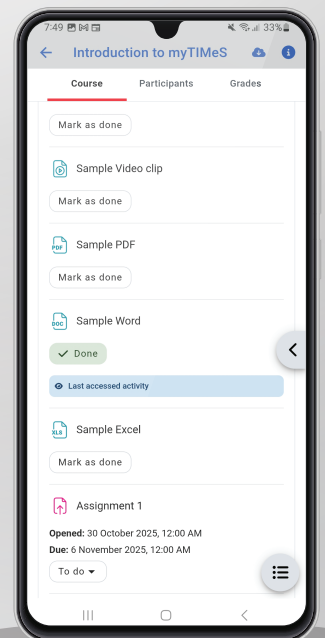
7:49 33%

Introduction to myTIMeS

Course Participants Grades

Mark as done

Sample Video clip

Mark as done

PDF

Sample PDF

Mark as done

DOC

Sample Word

Done

Last accessed activity

XLS

Sample Excel

Mark as done

Assignment 1

Opened: 30 October 2025, 12:00 AM

Due: 6 November 2025, 12:00 AM

To do